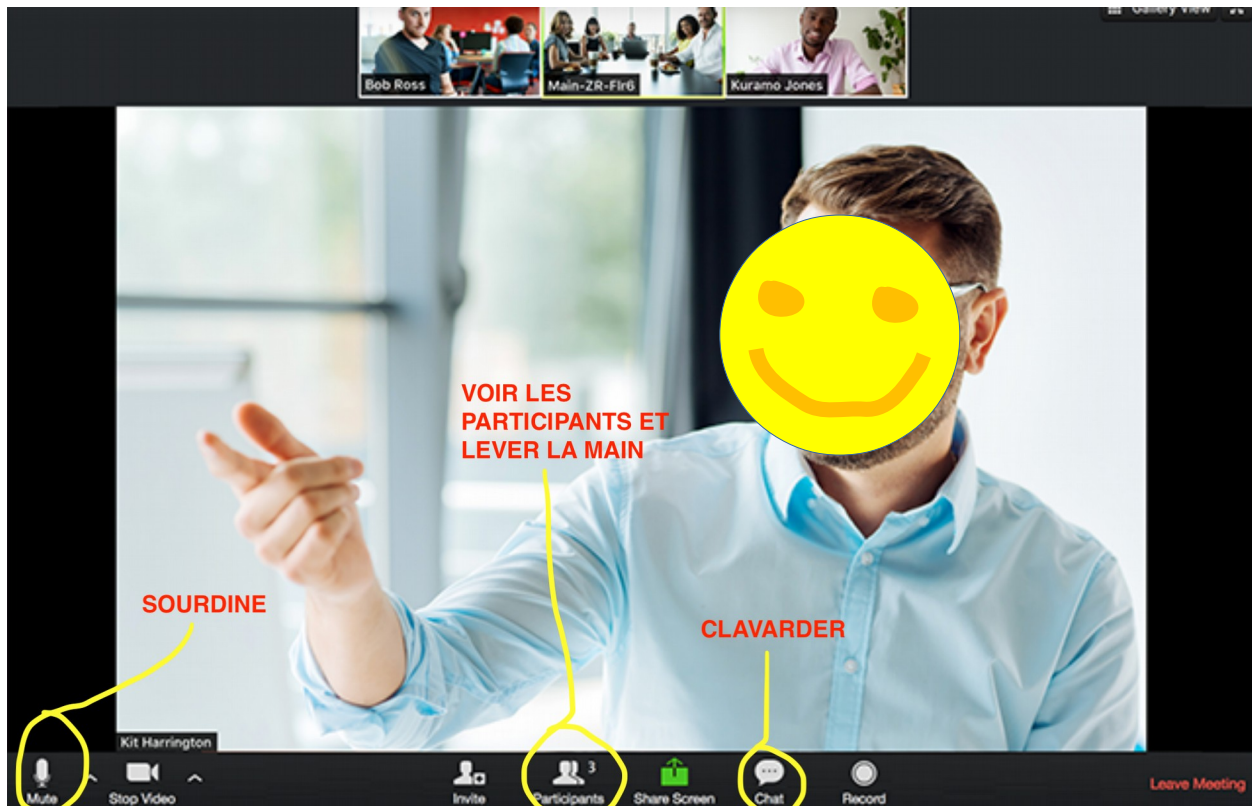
Gallery View

Bob Ross
Main-ZR-Flr6
Kuramo Jones

VOIR LES PARTICIPANTS ET LEVER LA MAIN

SOURDINE

CLAVARDER

Kit Harrington

Mute
Stop Video
Invite
Participants 3
Share Screen
Chat
Record
Leave Meeting